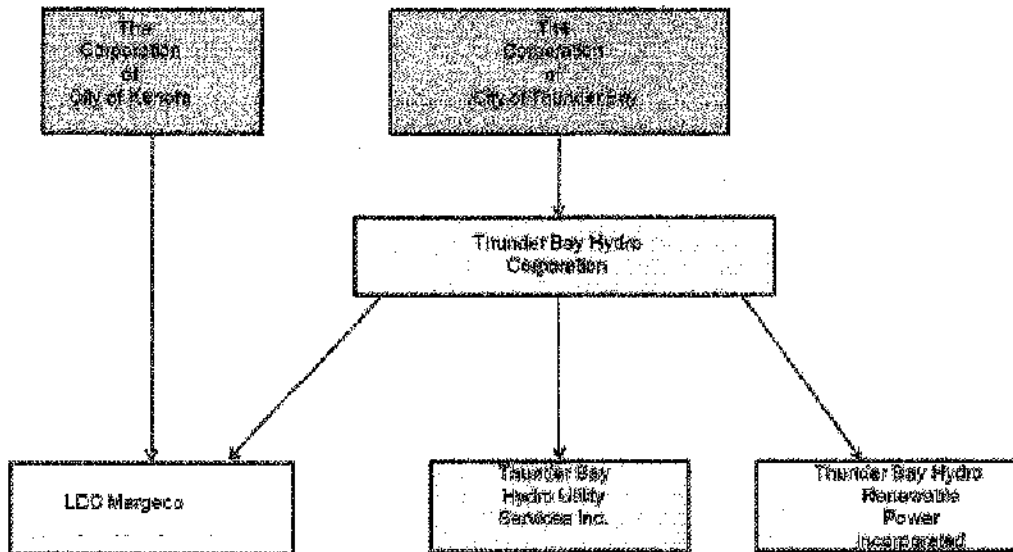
The Corporation of City of Kenora

The Corporation of City of Thunder Bay

Thunder Bay Hydro Corporation

LDC Mergeco

Thunder Bay Hydro Utility Services Inc.

Thunder Bay Hydro Renewable Power Incorporated